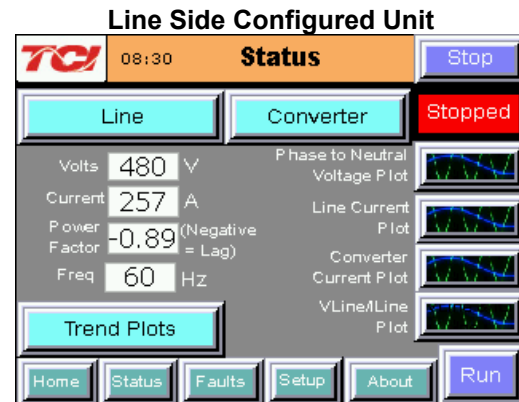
Line Side Configured Unit

TCI 08:30 Status Stop

Line Converter Stopped

Volts 480 V
Current 257 A
Power Factor -0.89 (Negative = Lag)
Freq 60 Hz

Phase to Neutral Voltage Plot
Line Current Plot
Converter Current Plot
VLine/ILine Plot

Trend Plots

Home Status Faults Setup About Run